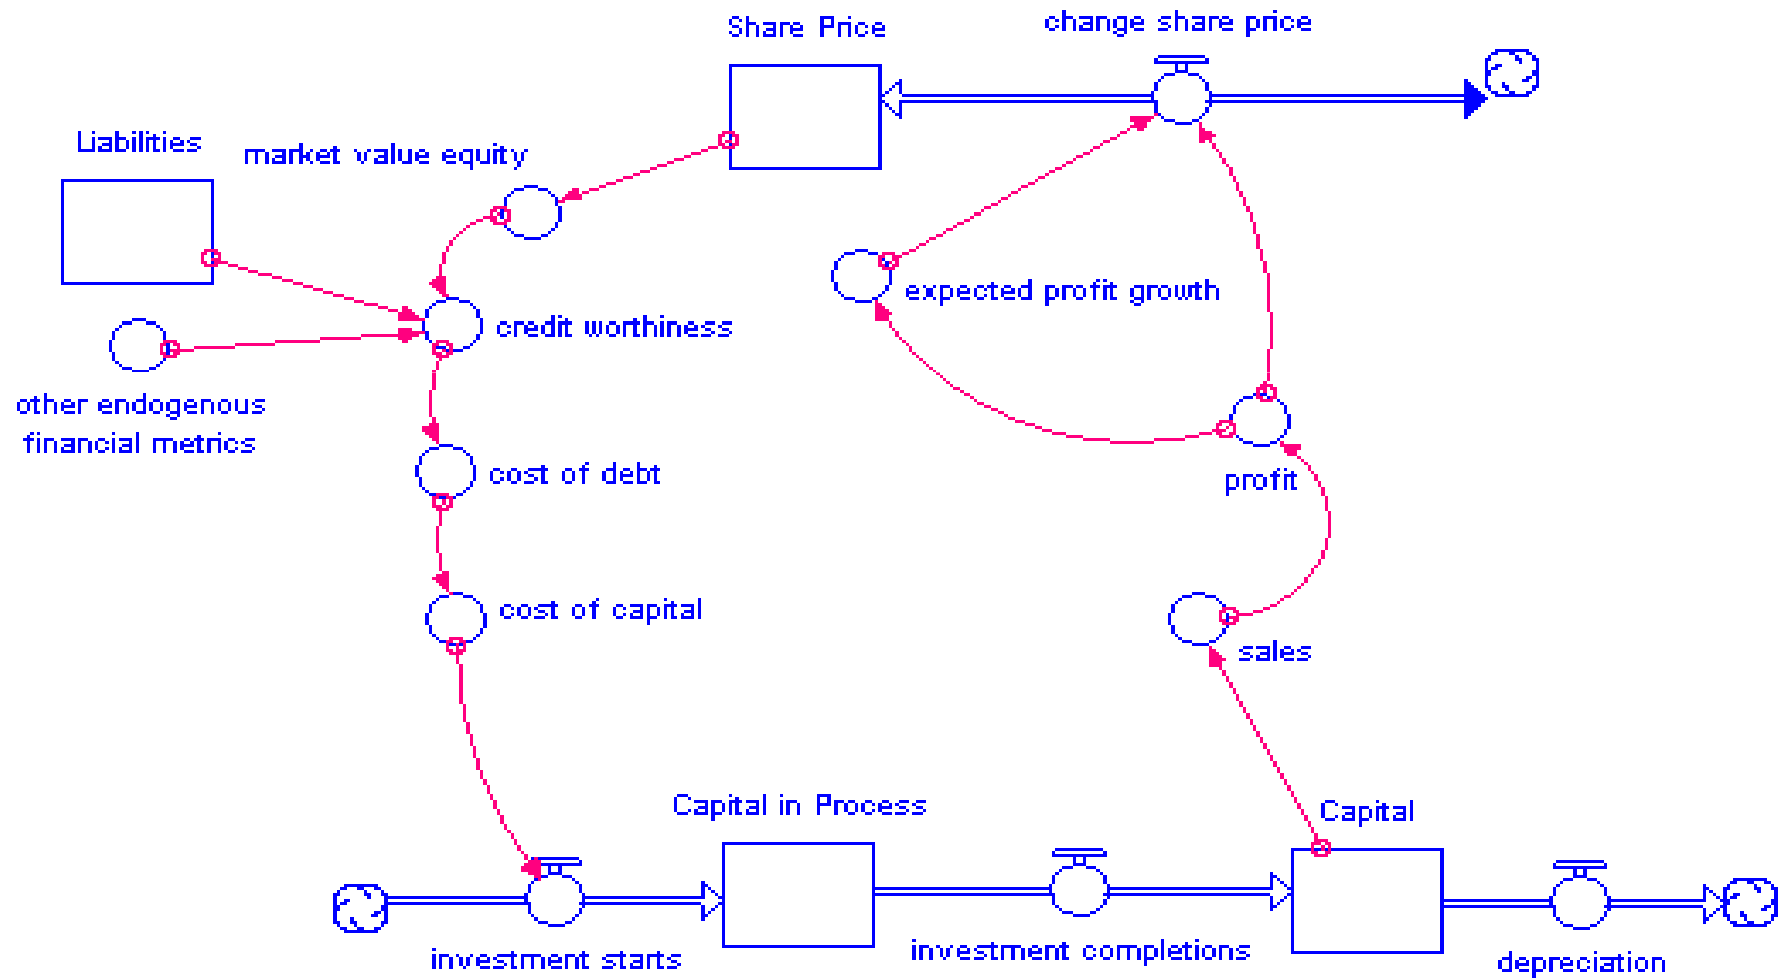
Share Price

change share price

Liabilities

market value equity

expected profit growth

credit worthiness

other endogenous financial metrics

cost of debt

profit

cost of capital

sales

Capital in Process

Capital

investment starts

investment completions

depreciation